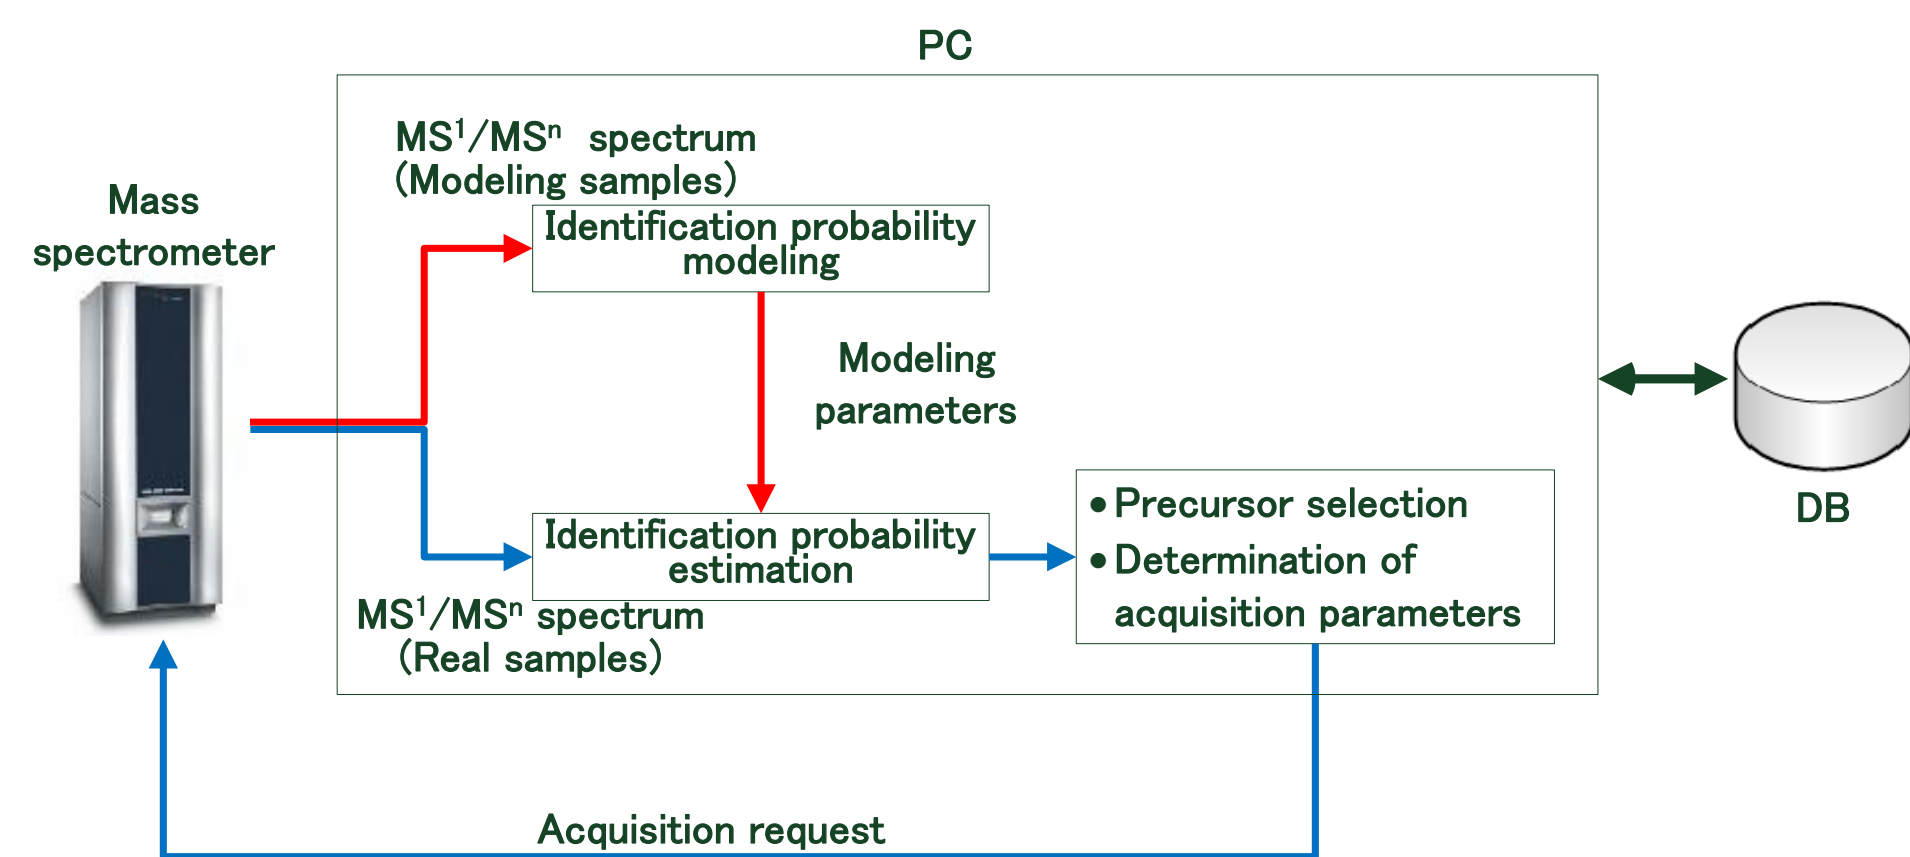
PC

Mass spectrometer

$MS^1/MS^n$ spectrum (Modeling samples)

Identification probability modeling

Modeling parameters

Identification probability estimation

$MS^1/MS^n$ spectrum (Real samples)

• Precursor selection
• Determination of acquisition parameters

DB

Acquisition request